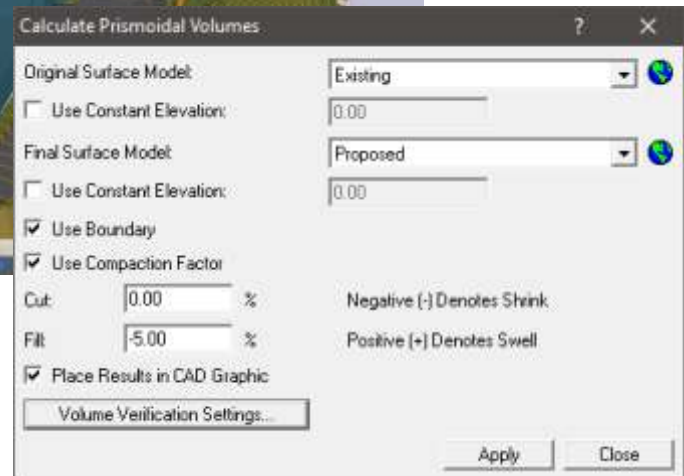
Calculate Prismoidal Volumes ? ×

Original Surface Model: Existing
Use Constant Elevation: 0.00
Final Surface Model: Proposed
Use Constant Elevation: 0.00
Use Boundary
Use Compaction Factor
Cut: 0.00 % Negative (-) Denotes Shrink
Fill: -5.00 % Positive (+) Denotes Swell
Place Results in CAD Graphic
Volume Verification Settings...
Apply Close